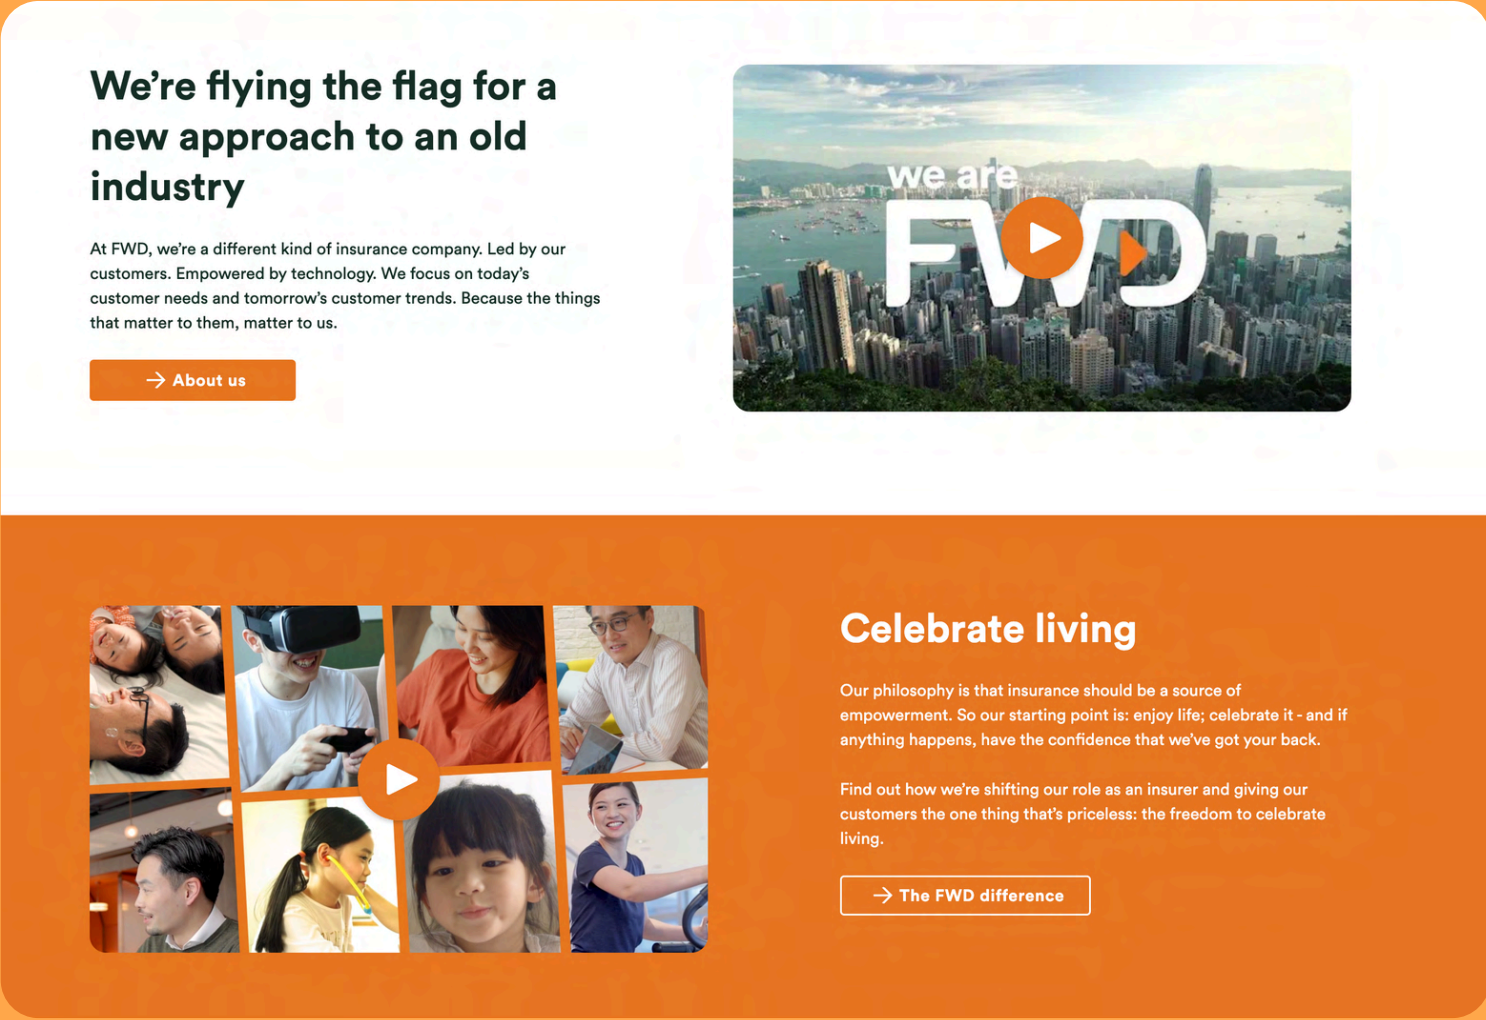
We’re flying the flag for a new approach to an old industry

At FWD, we’re a different kind of insurance company. Led by our customers. Empowered by technology. We focus on today’s customer needs and tomorrow’s customer trends. Because the things that matter to them, matter to us.

→ About us

we are FWD

Celebrate living

Our philosophy is that insurance should be a source of empowerment. So our starting point is: enjoy life; celebrate it - and if anything happens, have the confidence that we’ve got your back.

Find out how we’re shifting our role as an insurer and giving our customers the one thing that’s priceless: the freedom to celebrate living.

→ The FWD difference